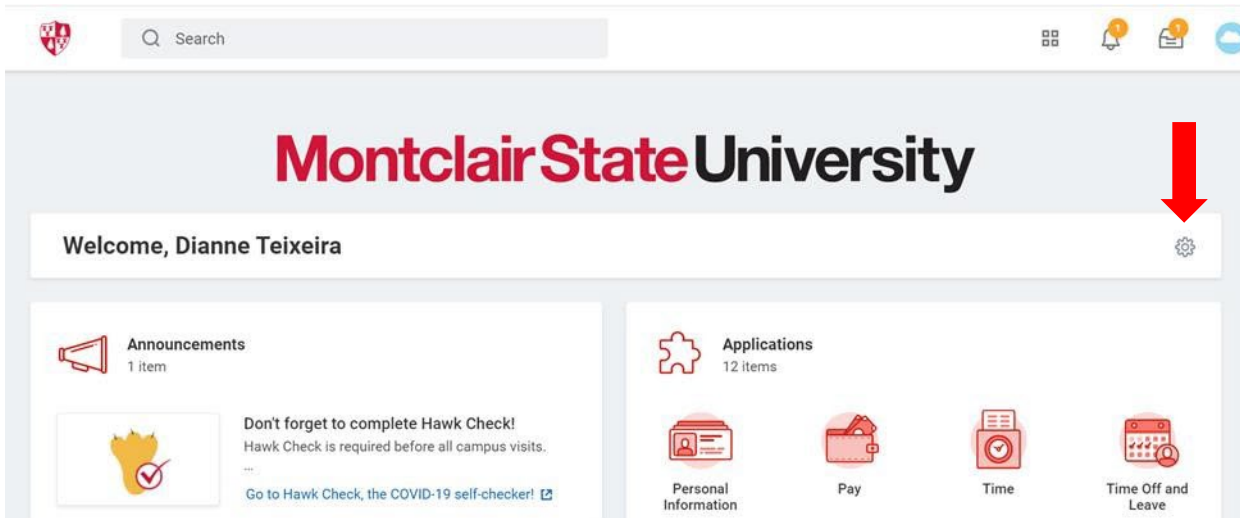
Search

1

1

Montclair State University

Welcome, Dianne Teixeira

Announcements
1 item

Don't forget to complete Hawk Check!
Hawk Check is required before all campus visits.
...
Go to Hawk Check, the COVID-19 self-checker!

Applications
12 items

Personal Information

Pay

Time

Time Off and Leave